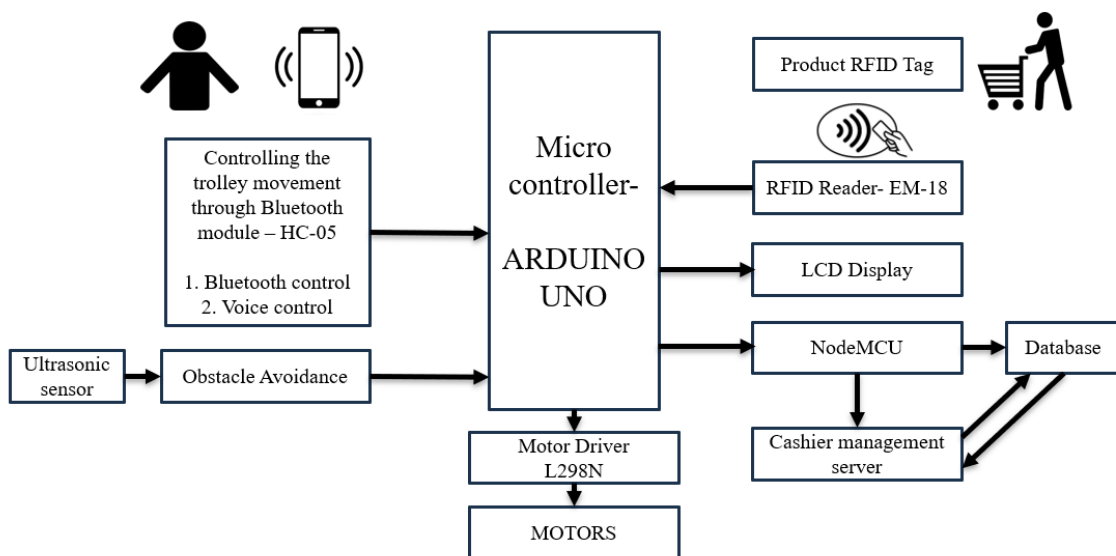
Product RFID Tag

Controlling the trolley movement through Bluetooth module – HC-05

1. Bluetooth control
2. Voice control

Micro controller-

ARDUINO UNO

RFID Reader- EM-18

LCD Display

Ultrasonic sensor

Obstacle Avoidance

NodeMCU

Database

Cashier management server

Motor Driver L298N

MOTORS